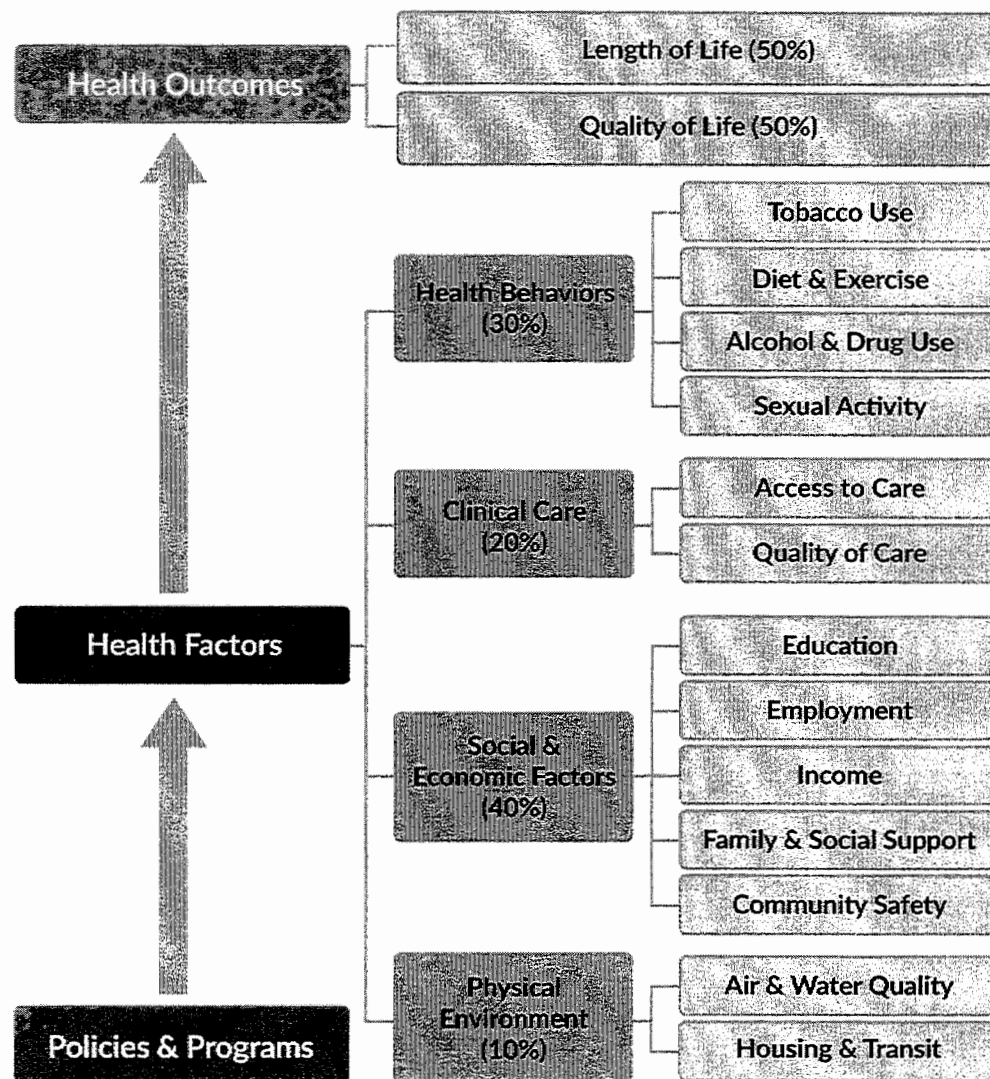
Health Outcomes

Length of Life (50%)

Quality of Life (50%)

Health Behaviors (30%)

Tobacco Use

Diet & Exercise

Alcohol & Drug Use

Sexual Activity

Clinical Care (20%)

Access to Care

Quality of Care

Health Factors

Social & Economic Factors (40%)

Education

Employment

Income

Family & Social Support

Community Safety

Physical Environment (10%)

Air & Water Quality

Housing & Transit

Policies & Programs